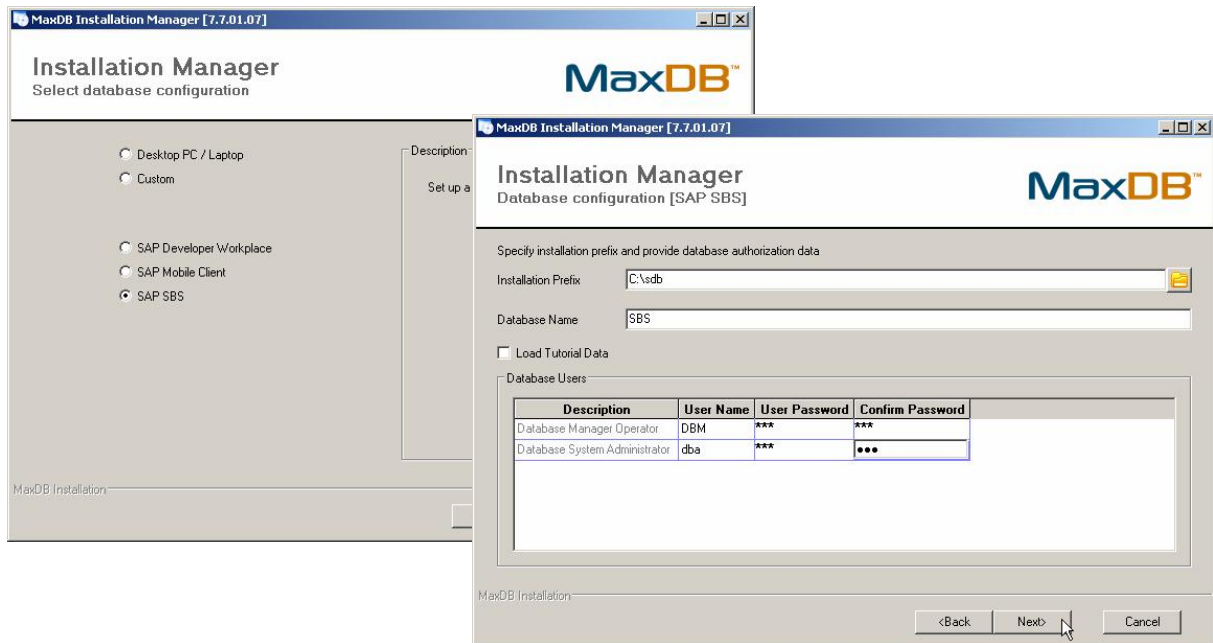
MaxDB Installation Manager [7.7.01.07]

Installation Manager
Select database configuration

MaxDB™

Desktop PC / Laptop
Custom

SAP Developer Workplace
SAP Mobile Client
SAP SBS

Description
Set up a

MaxDB Installation

MaxDB Installation Manager [7.7.01.07]

Installation Manager
Database configuration [SAP SBS]

MaxDB™

Specify installation prefix and provide database authorization data

Installation Prefix C:\sdb

Database Name SBS

Load Tutorial Data

Database Users

| Description | User Name | User Password | Confirm Password |
|---|---|---|---|
| Database Manager Operator | DBM | *** | *** |
| Database System Administrator | dba | *** | ••• |

MaxDB Installation

<Back Next> Cancel